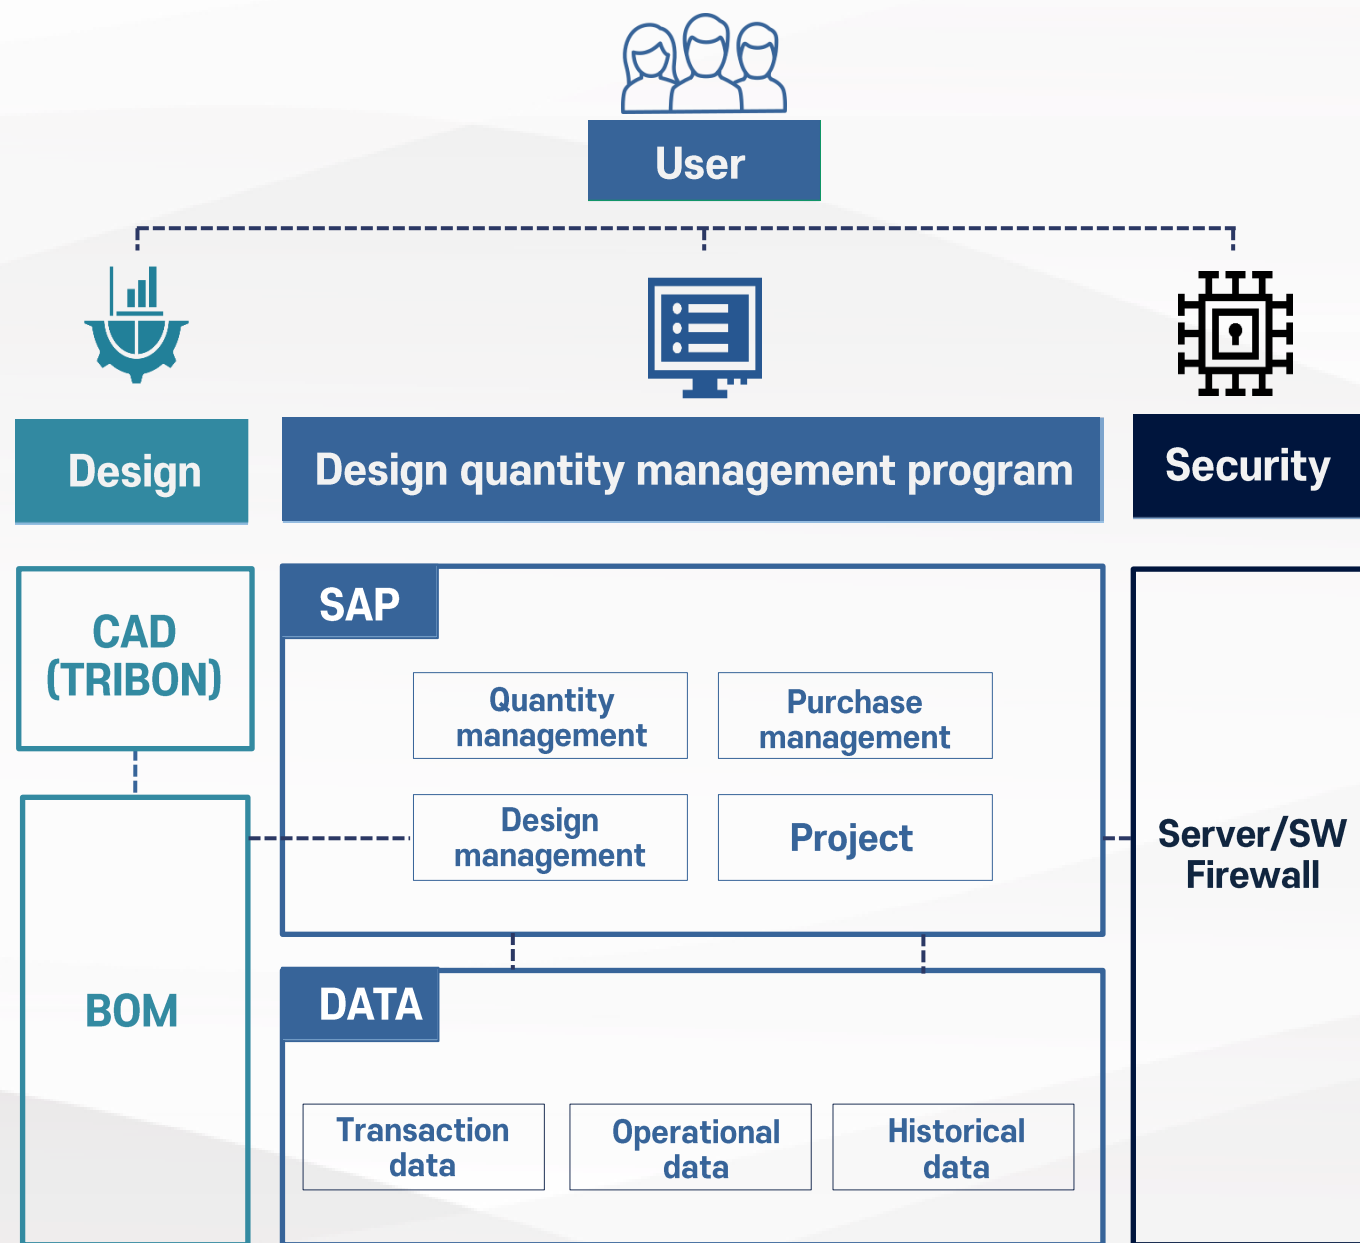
User

Design

Design quantity management program

Security

CAD (TRIBON)

BOM

SAP

Quantity management

Purchase management

Design management

Project

DATA

Transaction data

Operational data

Historical data

Server/SW Firewall